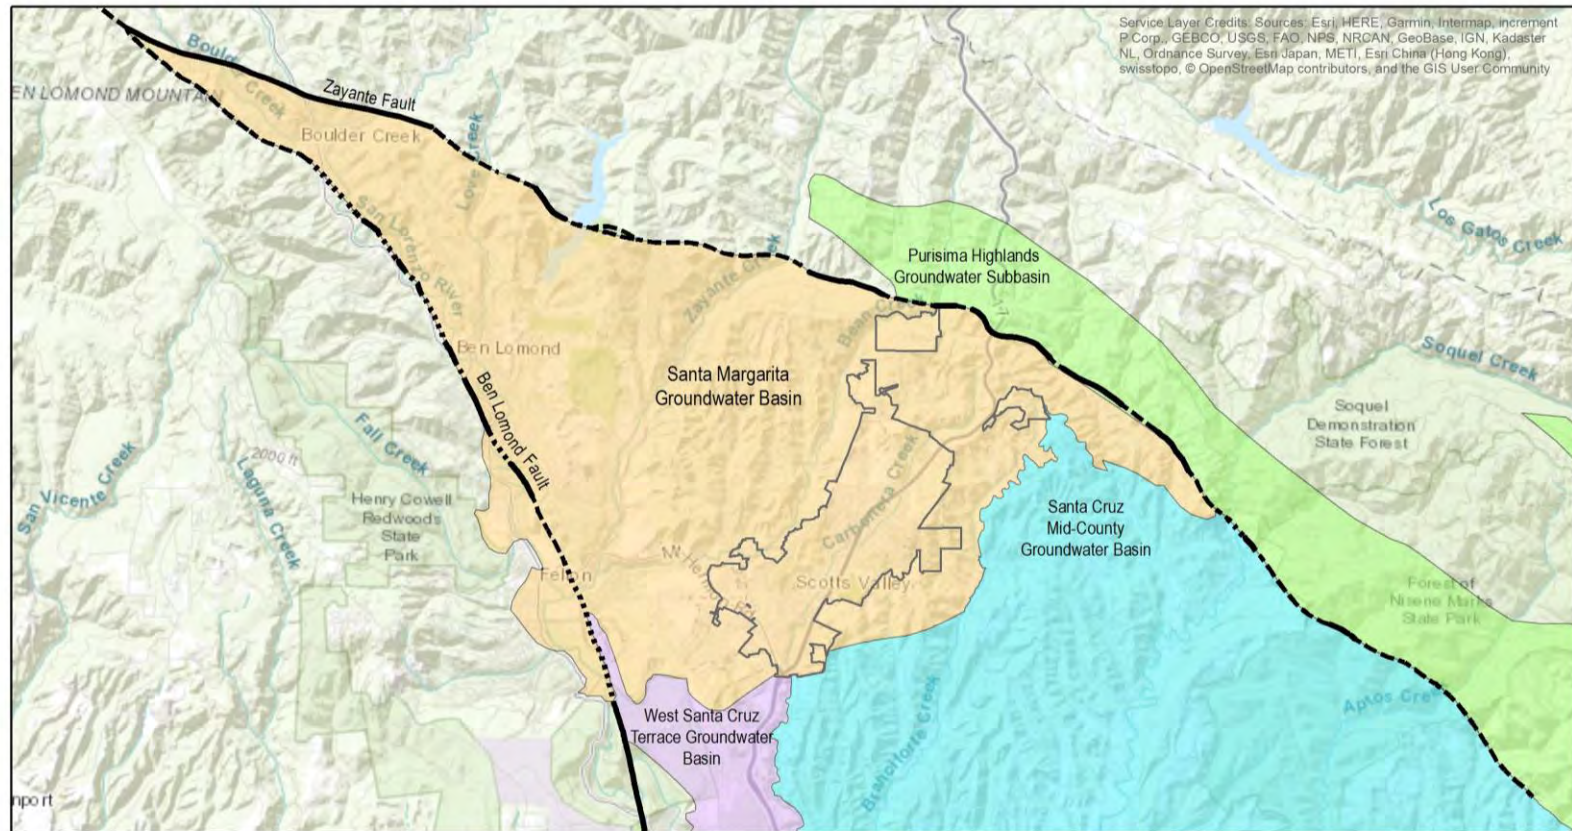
Service Layer Credits: Sources: Esri, HERE, Garmin, Intermap, increment P Corp., GEBCO, USGS, FAO, NPS, NRCAN, GeoBase, IGN, Kadaster NL, Ordnance Survey, Esri Japan, METI, Esri China (Hong Kong), swisstopo, © OpenStreetMap contributors, and the GIS User Community

Boulder Creek
EN LOMOND MOUNTAIN
Zayante Fault
Boulder Creek
Love Creek
San Lorenzo River
Zayante Creek
Los Gatos Creek
Purisima Highlands Groundwater Subbasin
Bean Creek
Ben Lomond
Santa Margarita Groundwater Basin
Soquel Creek
Ben Lomond Fault
Soquel Demonstration State Forest
Fall Creek
2000 ft
San Vicente Creek
Laguna Creek
Henry Cowell Redwoods State Park
Carbonera Creek
Santa Cruz Mid-County Groundwater Basin
Felton
Scotts Valley
Forest of Nisene Marks State Park
West Santa Cruz Terrace Groundwater Basin
Branciforte Creek
Aptos Creek
nport